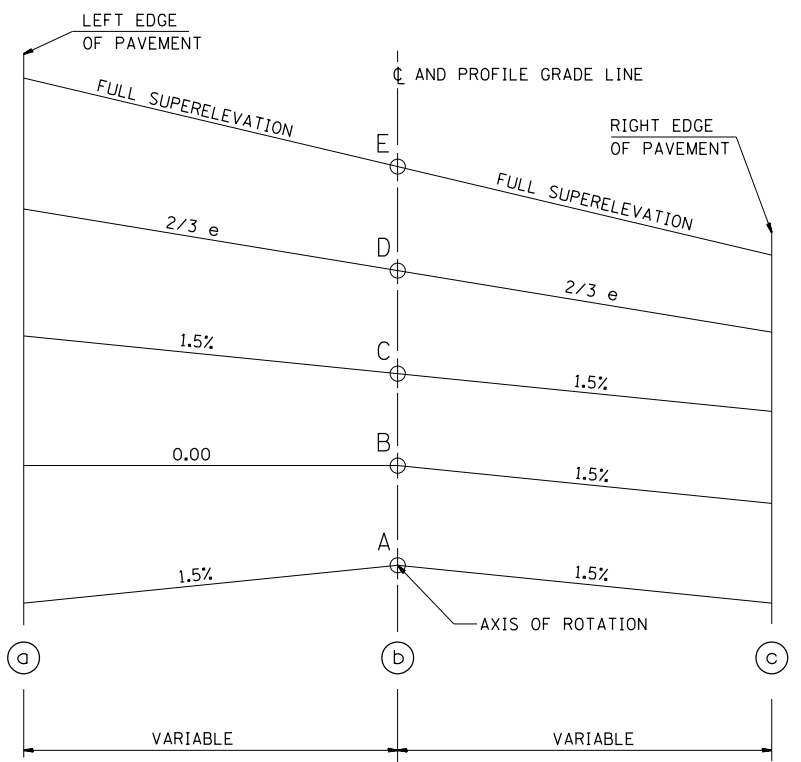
LEFT EDGE OF PAVEMENT

℄ AND PROFILE GRADE LINE

FULL SUPERELEVATION

E

RIGHT EDGE OF PAVEMENT

FULL SUPERELEVATION

2/3 e

D

2/3 e

1.5%

C

1.5%

0.00

B

1.5%

A

1.5%

1.5%

AXIS OF ROTATION

a

b

c

VARIABLE

VARIABLE